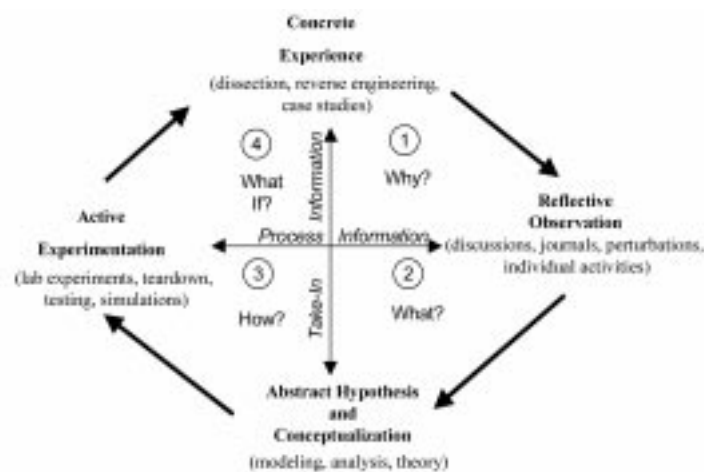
Concrete

Experience

(dissection, reverse engineering, case studies)

4

What If?

Information

1

Why?

Reflective Observation

(discussions, journals, perturbations, individual activities)

Active Experimentation

(lab experiments, teardown, testing, simulations)

Process Information

3

How?

Take-In

2

What?

Abstract Hypothesis and Conceptualization

(modeling, analysis, theory)